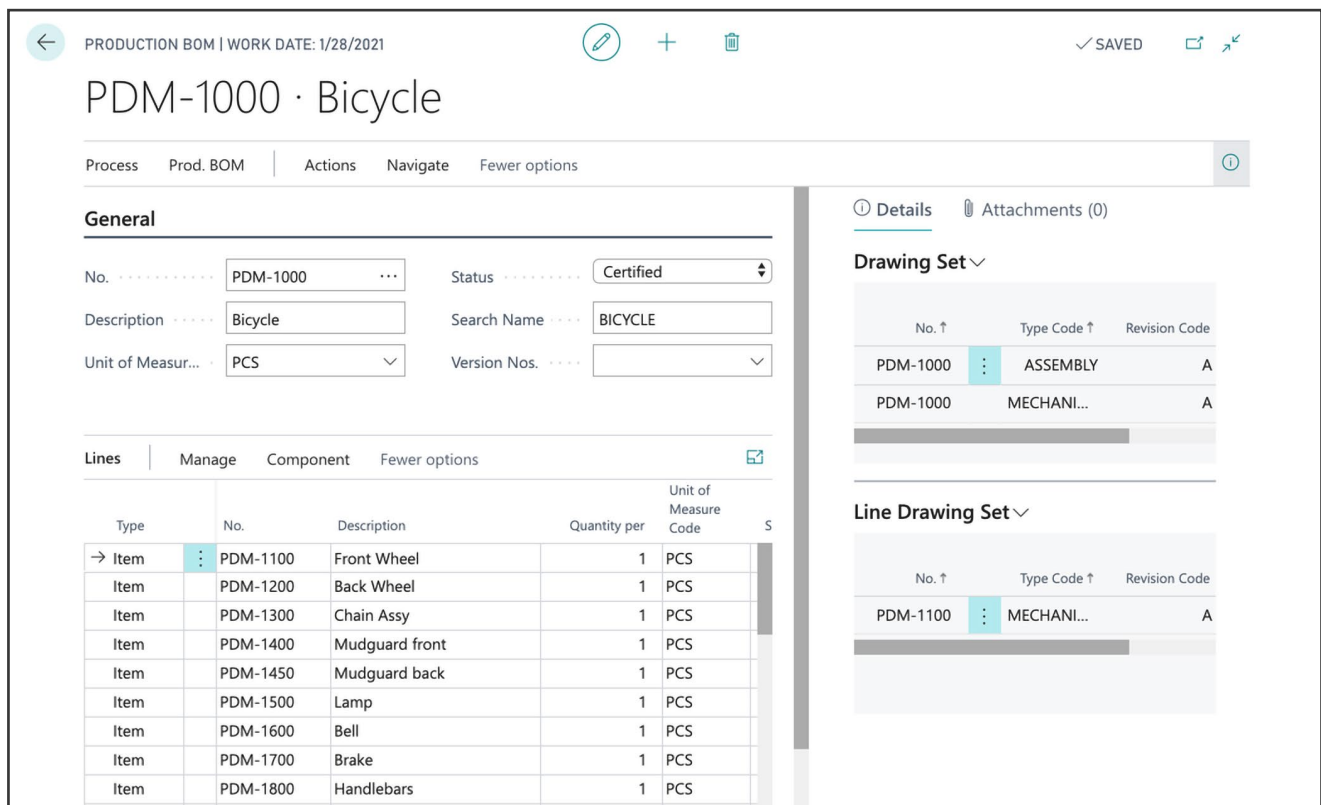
PRODUCTION BOM | WORK DATE: 1/28/2021

✓SAVED

PDM-1000 · Bicycle

Process Prod. BOM Actions Navigate Fewer options

General

No. PDM-1000

Status Certified

Description Bicycle

Search Name BICYCLE

Unit of Measur... PCS

Version Nos.

Lines Manage Component Fewer options

| Type | No. | Description | Quantity per | Unit of Measure Code | S |
|---|---|---|---|---|---|
| → Item | PDM-1100 | Front Wheel | 1 | PCS | |
| Item | PDM-1200 | Back Wheel | 1 | PCS | |
| Item | PDM-1300 | Chain Assy | 1 | PCS | |
| Item | PDM-1400 | Mudguard front | 1 | PCS | |
| Item | PDM-1450 | Mudguard back | 1 | PCS | |
| Item | PDM-1500 | Lamp | 1 | PCS | |
| Item | PDM-1600 | Bell | 1 | PCS | |
| Item | PDM-1700 | Brake | 1 | PCS | |
| Item | PDM-1800 | Handlebars | 1 | PCS | |

Details Attachments (0)

Drawing Set

| No. ↑ | Type Code ↑ | Revision Code |
|---|---|---|
| PDM-1000 | ASSEMBLY | A |
| PDM-1000 | MECHANI... | A |

Line Drawing Set

| No. ↑ | Type Code ↑ | Revision Code |
|---|---|---|
| PDM-1100 | MECHANI... | A |